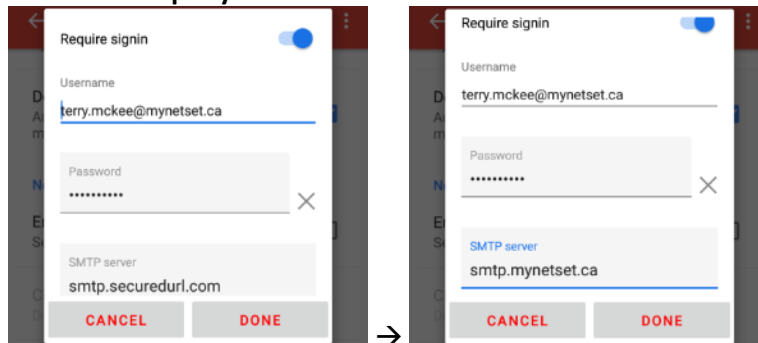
Require signin

Username

terry.mckee@mynetset.ca

Password

••••••••••

SMTP server

smtp.securedurl.com

CANCEL DONE

→

Require signin

Username

terry.mckee@mynetset.ca

Password

••••••••••

SMTP server

smtp.mynetset.ca

CANCEL DONE